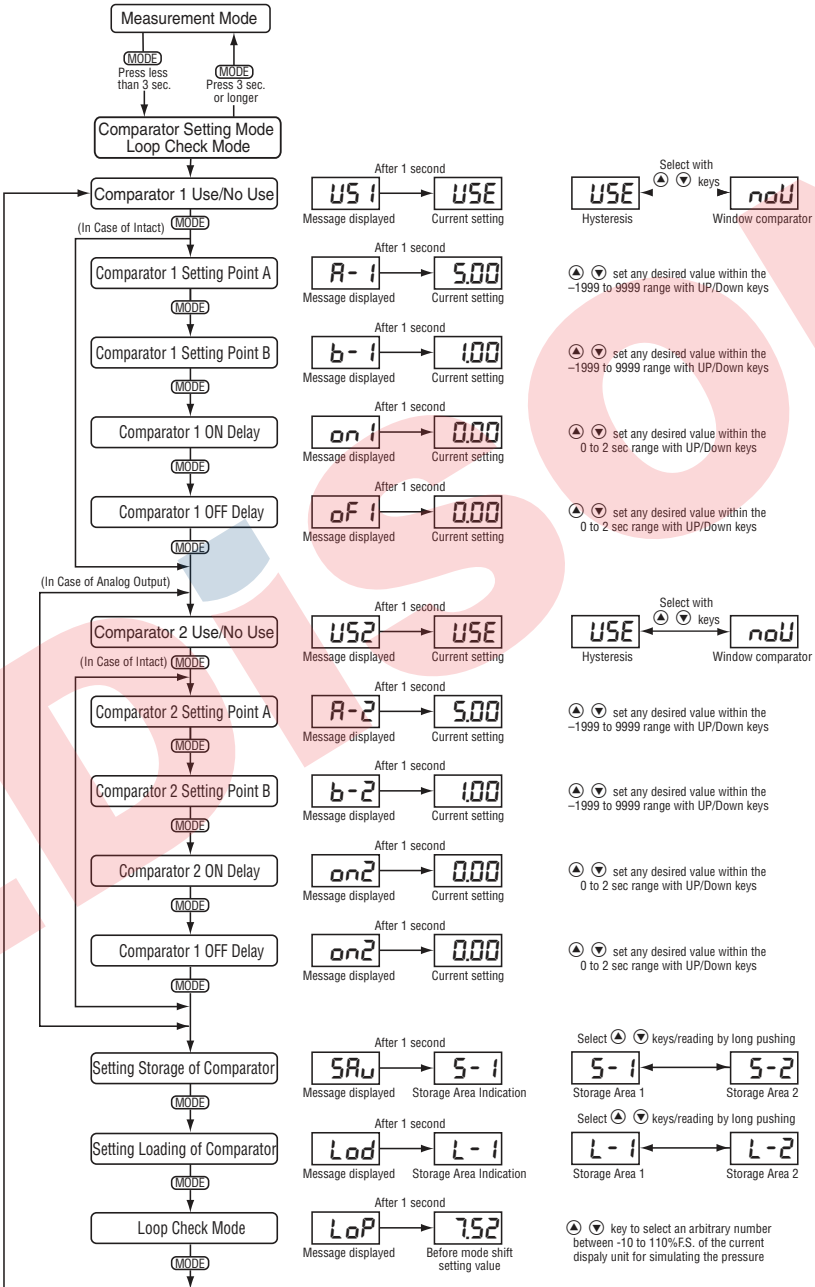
Measurement Mode

MODE
Press less than 3 sec.

MODE
Press 3 sec. or longer

Comparator Setting Mode
Loop Check Mode

Comparator 1 Use/No Use
After 1 second
US 1 → USE
Message displayed Current setting
Select with ▲ ▼ keys
USE ↔ noU
Hysteresis Window comparator

(In Case of Intact) MODE

Comparator 1 Setting Point A
After 1 second
A- 1 → 5.00
Message displayed Current setting
▲ ▼ set any desired value within the −1999 to 9999 range with UP/Down keys

MODE

Comparator 1 Setting Point B
After 1 second
b- 1 → 1.00
Message displayed Current setting
▲ ▼ set any desired value within the −1999 to 9999 range with UP/Down keys

MODE

Comparator 1 ON Delay
After 1 second
on 1 → 0.00
Message displayed Current setting
▲ ▼ set any desired value within the 0 to 2 sec range with UP/Down keys

MODE

Comparator 1 OFF Delay
After 1 second
oF 1 → 0.00
Message displayed Current setting
▲ ▼ set any desired value within the 0 to 2 sec range with UP/Down keys

MODE

(In Case of Analog Output)

Comparator 2 Use/No Use
After 1 second
US2 → USE
Message displayed Current setting
Select with ▲ ▼ keys
USE ↔ noU
Hysteresis Window comparator

(In Case of Intact) MODE

Comparator 2 Setting Point A
After 1 second
A-2 → 5.00
Message displayed Current setting
▲ ▼ set any desired value within the −1999 to 9999 range with UP/Down keys

MODE

Comparator 2 Setting Point B
After 1 second
b-2 → 1.00
Message displayed Current setting
▲ ▼ set any desired value within the −1999 to 9999 range with UP/Down keys

MODE

Comparator 2 ON Delay
After 1 second
on2 → 0.00
Message displayed Current setting
▲ ▼ set any desired value within the 0 to 2 sec range with UP/Down keys

MODE

Comparator 1 OFF Delay
After 1 second
on2 → 0.00
Message displayed Current setting
▲ ▼ set any desired value within the 0 to 2 sec range with UP/Down keys

MODE

Setting Storage of Comparator
After 1 second
SAu → S- 1
Message displayed Storage Area Indication
Select ▲ ▼ keys/reading by long pushing
S- 1 ↔ S-2
Storage Area 1 Storage Area 2

MODE

Setting Loading of Comparator
After 1 second
Lod → L- 1
Message displayed Storage Area Indication
Select ▲ ▼ keys/reading by long pushing
L- 1 ↔ L-2
Storage Area 1 Storage Area 2

MODE

Loop Check Mode
After 1 second
LoP → 7.52
Message displayed Before mode shift setting value
▲ ▼ key to select an arbitrary number between -10 to 110%F.S. of the current dispaly unit for simulating the pressure

MODE